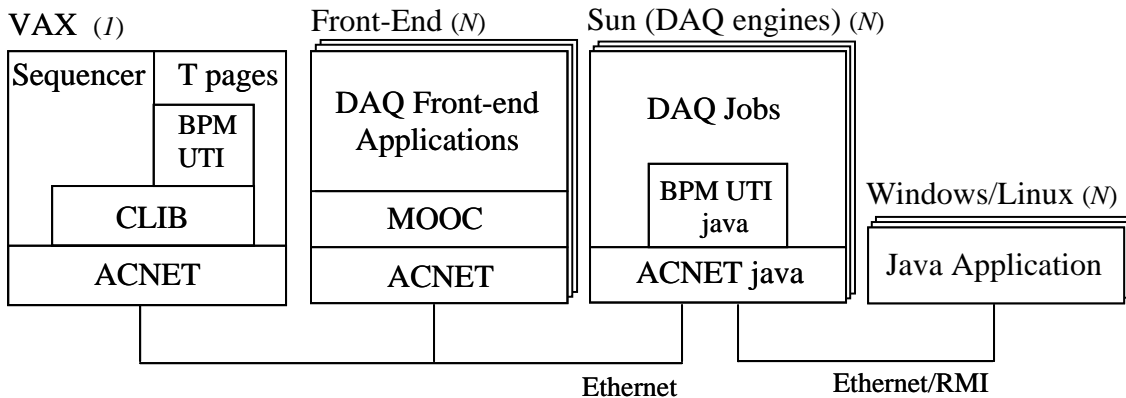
VAX (*1*)

Sequencer

T pages

BPM UTI

CLIB

ACNET

Front-End (*N*)

DAQ Front-end Applications

MOOC

ACNET

Sun (DAQ engines) (*N*)

DAQ Jobs

BPM UTI java

ACNET java

Windows/Linux (*N*)

Java Application

Ethernet

Ethernet/RMI